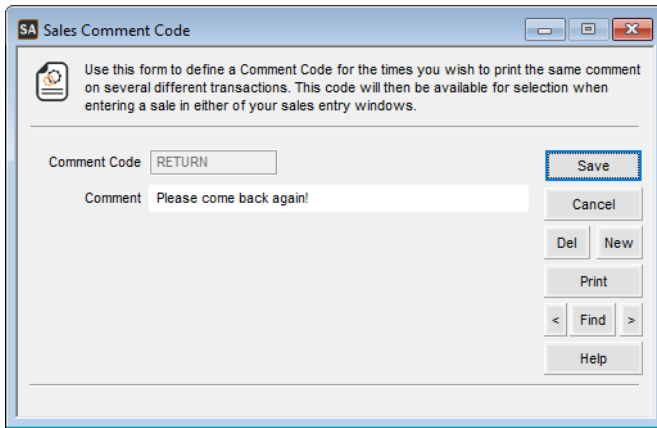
SA Sales Comment Code

Use this form to define a Comment Code for the times you wish to print the same comment on several different transactions. This code will then be available for selection when entering a sale in either of your sales entry windows.

Comment Code RETURN

Comment Please come back again!

Save
Cancel
Del
New
Print
<
Find
>
Help